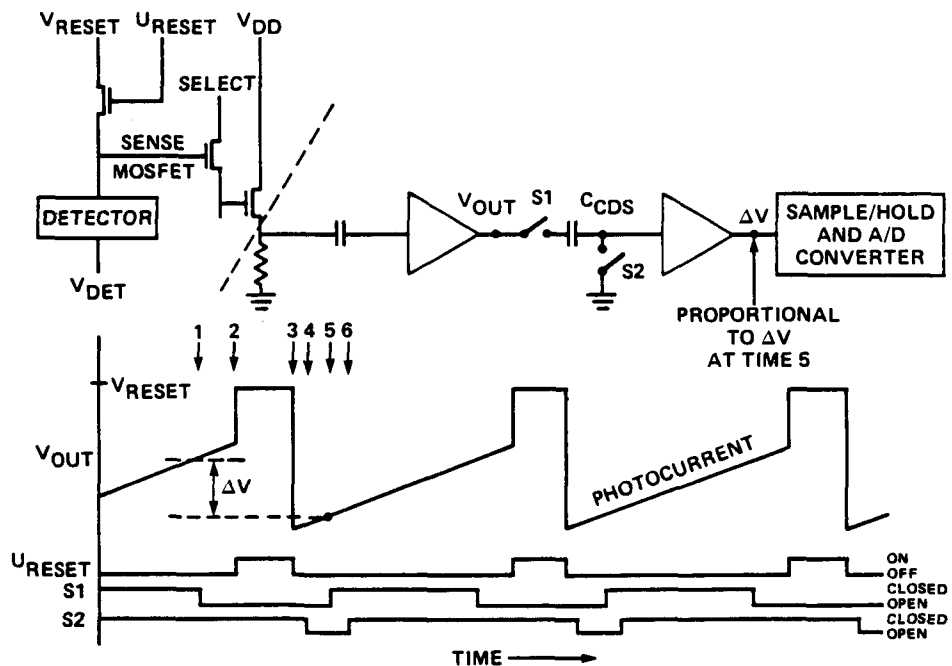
$V_{RESET}$ $U_{RESET}$ $V_{DD}$

SELECT

SENSE MOSFET

DETECTOR

$V_{DET}$

$V_{OUT}$ S1 $C_{CDS}$

S2

$\Delta V$

SAMPLE/HOLD AND A/D CONVERTER

PROPORTIONAL TO $\Delta V$ AT TIME 5

1 2 3 4 5 6

$V_{RESET}$

$V_{OUT}$

$\Delta V$

PHOTOCURRENT

$U_{RESET}$ ON OFF

S1 CLOSED OPEN

S2 CLOSED OPEN

TIME